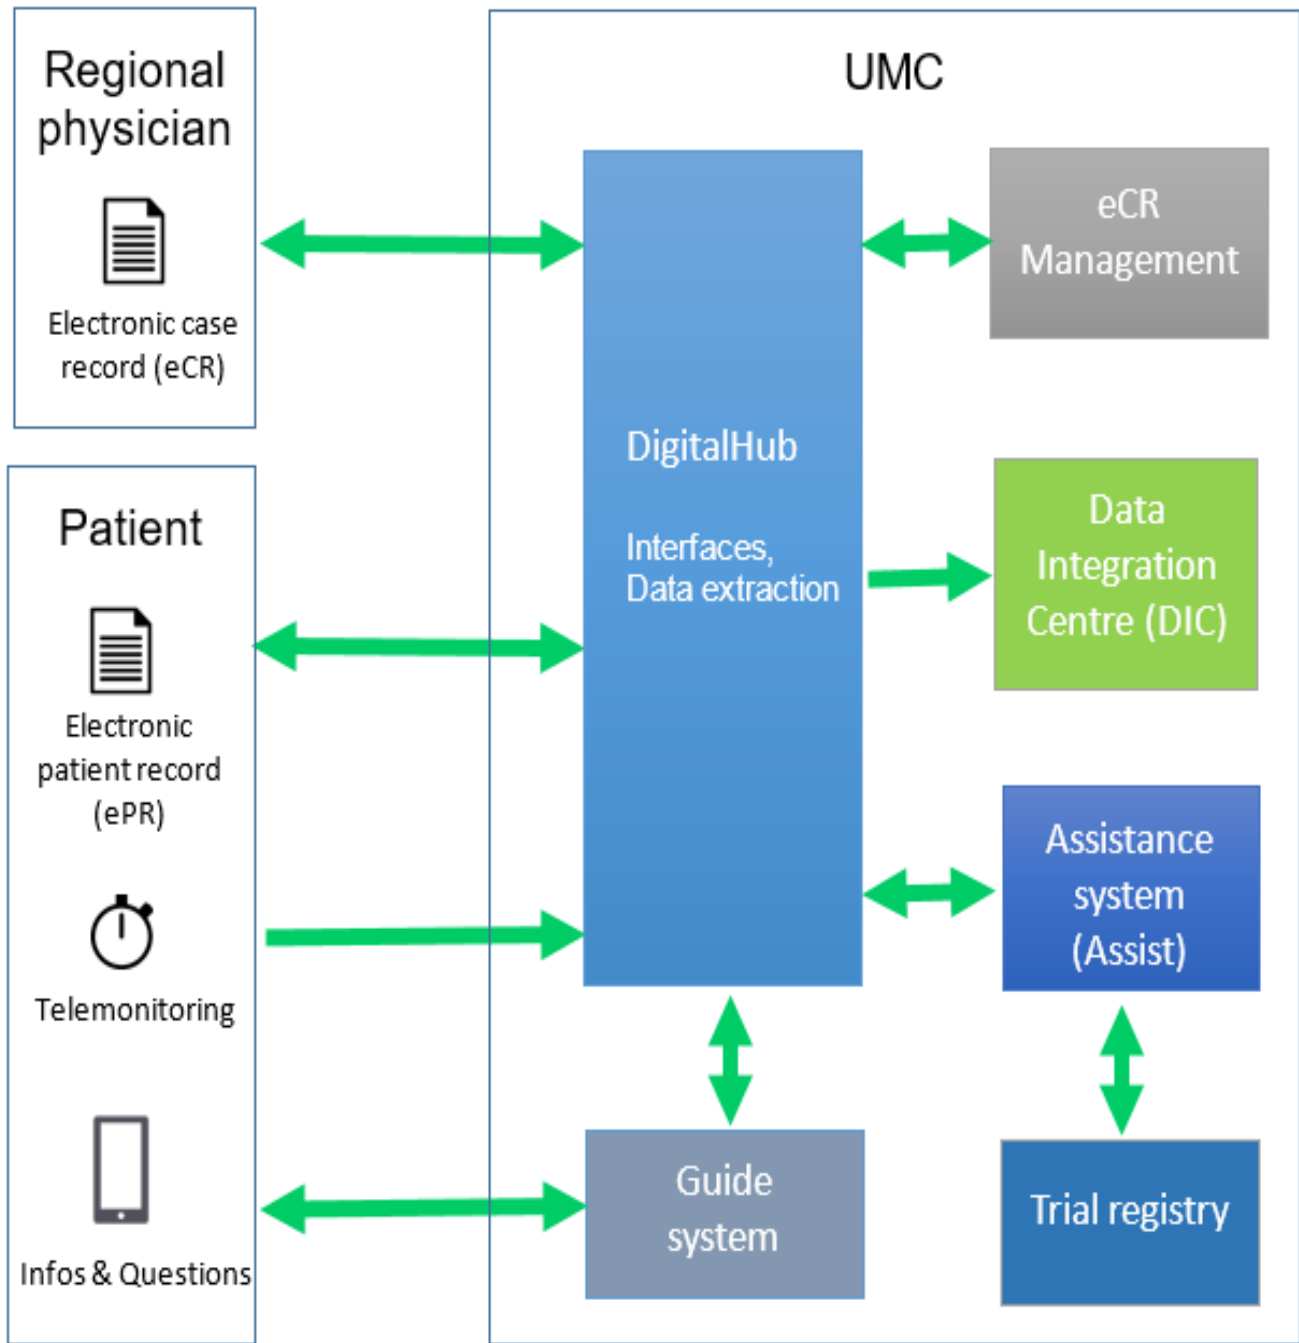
Regional physician

Electronic case record (eCR)

Patient

Electronic patient record (ePR)

Telemonitoring

Infos & Questions

UMC

DigitalHub

Interfaces, Data extraction

eCR Management

Data Integration Centre (DIC)

Assistance system (Assist)

Guide system

Trial registry